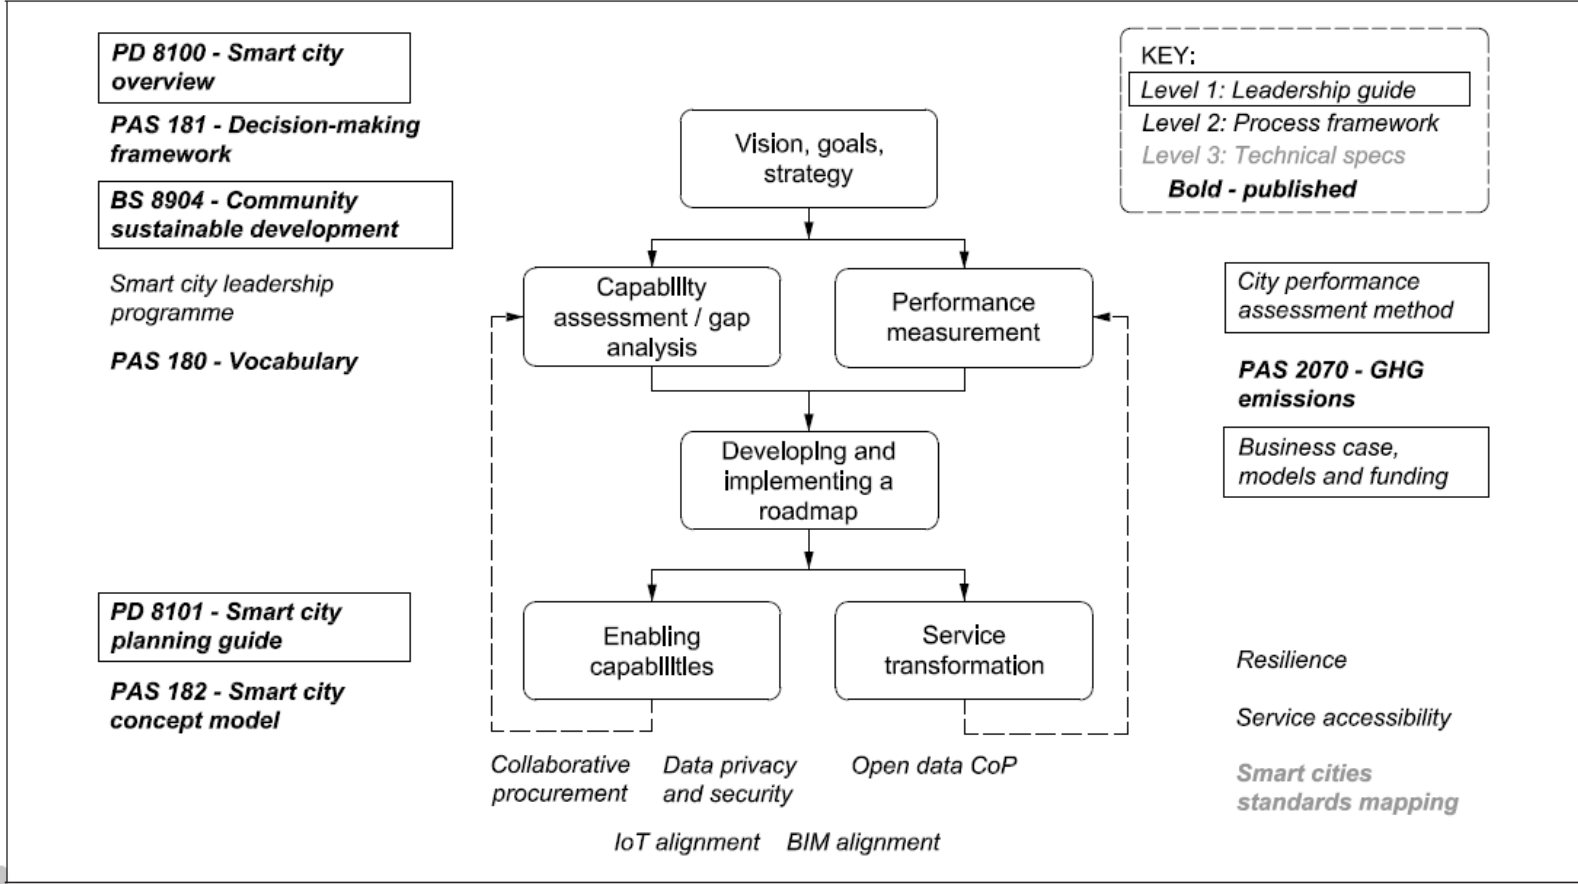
PD 8100 - Smart city overview

PAS 181 - Decision-making framework

BS 8904 - Community sustainable development

Smart city leadership programme

PAS 180 - Vocabulary

KEY:
Level 1: Leadership guide
Level 2: Process framework
Level 3: Technical specs
Bold - published

Vision, goals, strategy

Capability assessment / gap analysis

Performance measurement

City performance assessment method

PAS 2070 - GHG emissions

Business case, models and funding

Developing and implementing a roadmap

Enabling capabilities

Service transformation

PD 8101 - Smart city planning guide

PAS 182 - Smart city concept model

Resilience

Service accessibility

Smart cities standards mapping

Collaborative procurement

Data privacy and security

Open data CoP

IoT alignment

BIM alignment